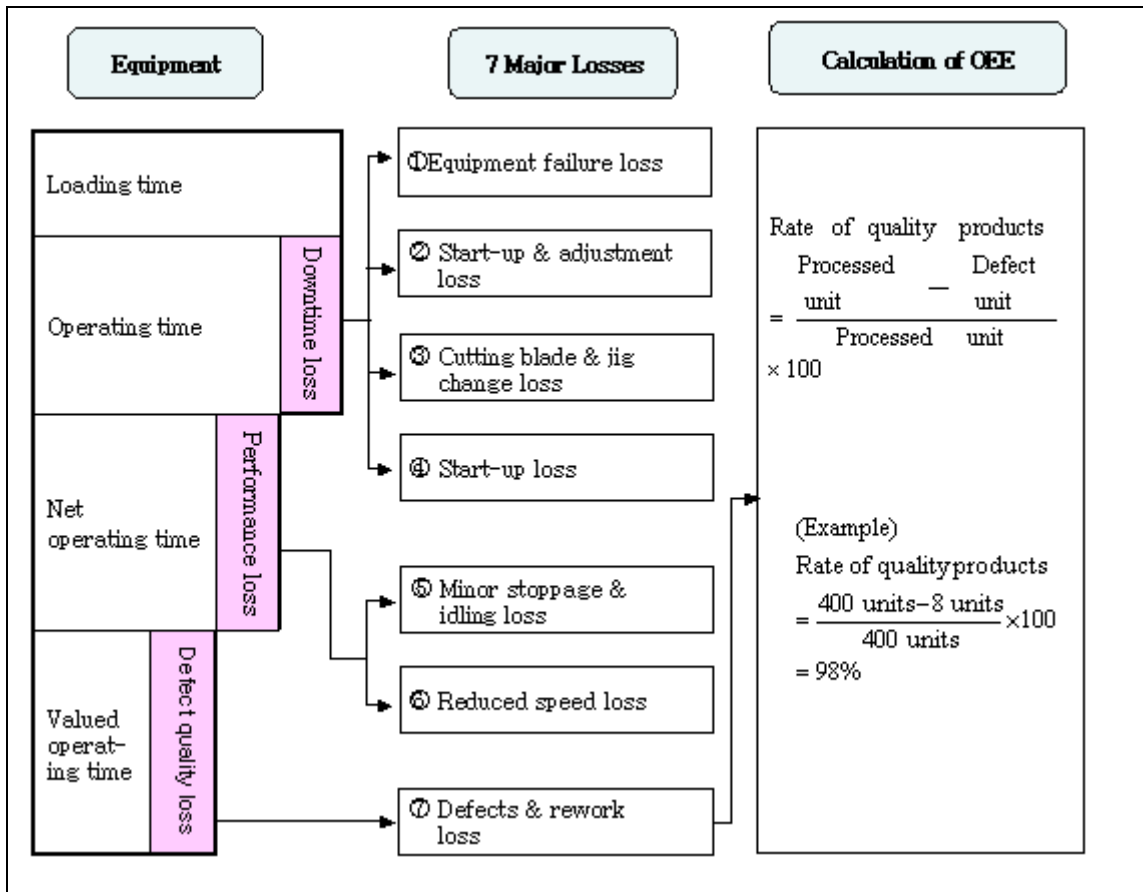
Equipment

7 Major Losses

Calculation of OEE

Loading time

Operating time

Downtime loss

Net operating time

Performance loss

Valued operating time

Defect quality loss

①Equipment failure loss

② Start-up & adjustment loss

③ Cutting blade & jig change loss

④ Start-up loss

⑤ Minor stoppage & idling loss

⑥ Reduced speed loss

⑦ Defects & rework loss

Rate of quality products

$= \frac{\text{Processed unit} - \text{Defect unit}}{\text{Processed unit}} \times 100$

(Example)

Rate of quality products

$= \frac{400 \text{ units} - 8 \text{ units}}{400 \text{ units}} \times 100$

$= 98\%$